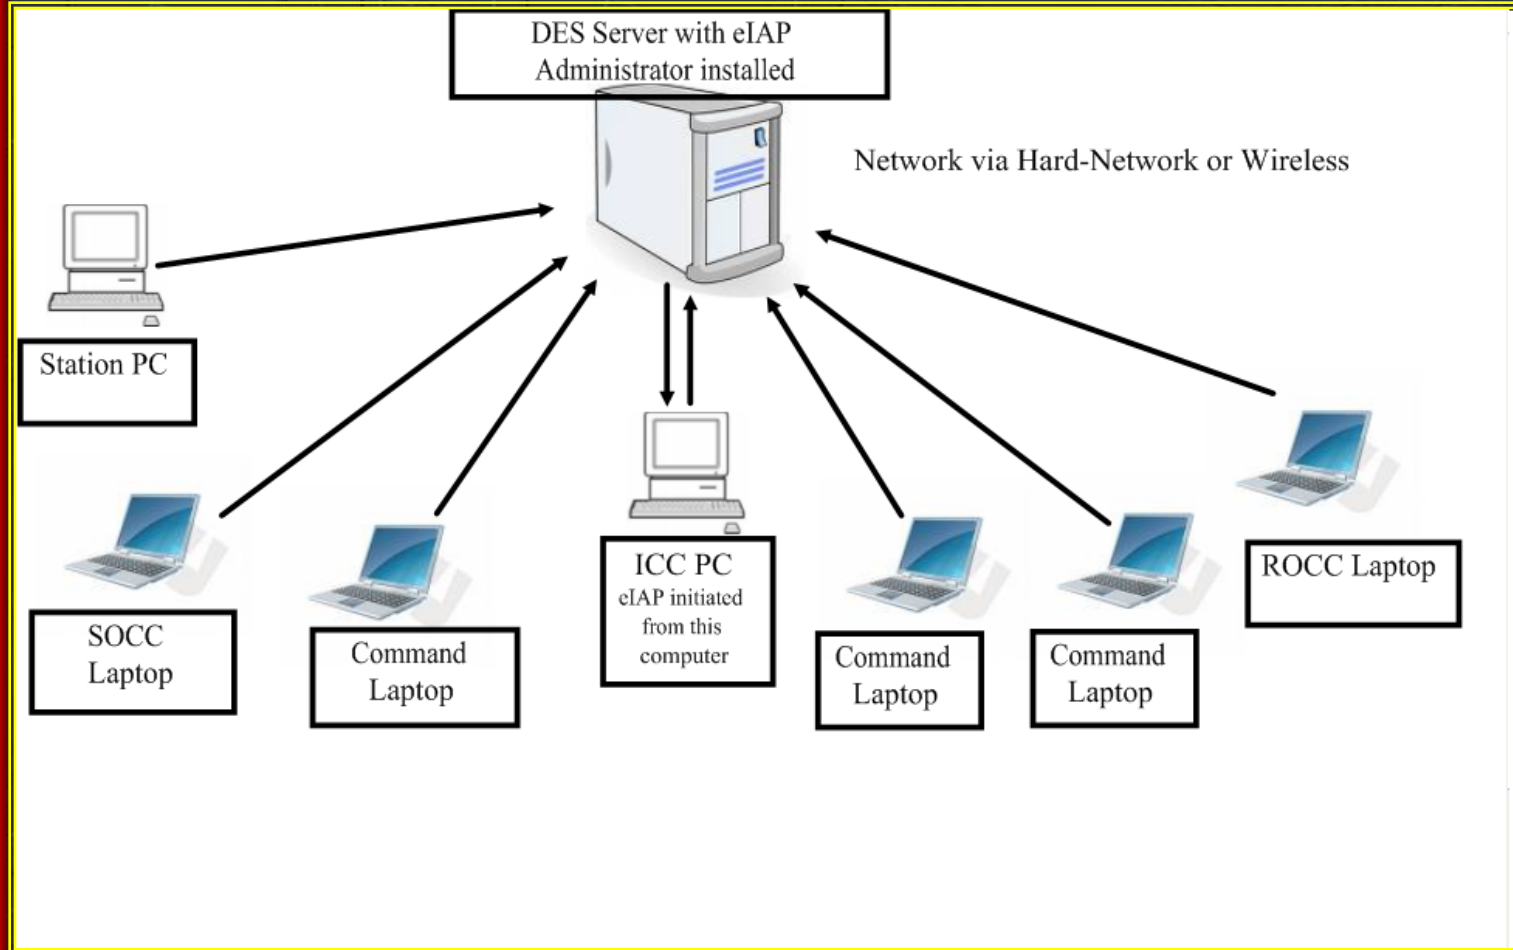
DES Server with eIAP Administrator installed

Network via Hard-Network or Wireless

Station PC

SOCC Laptop

Command Laptop

ICC PC
eIAP initiated from this computer

Command Laptop

Command Laptop

ROCC Laptop